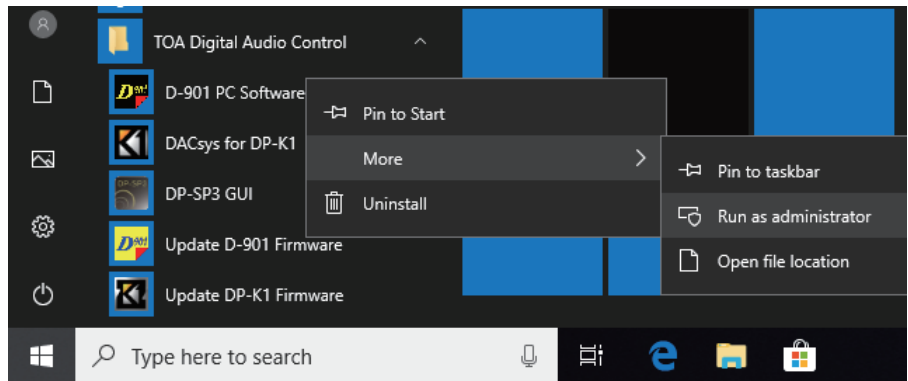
TOA Digital Audio Control

D-901 PC Software

DACsys for DP-K1

DP-SP3 GUI

Update D-901 Firmware

Update DP-K1 Firmware

Pin to Start

More

Uninstall

Pin to taskbar

Run as administrator

Open file location

Type here to search